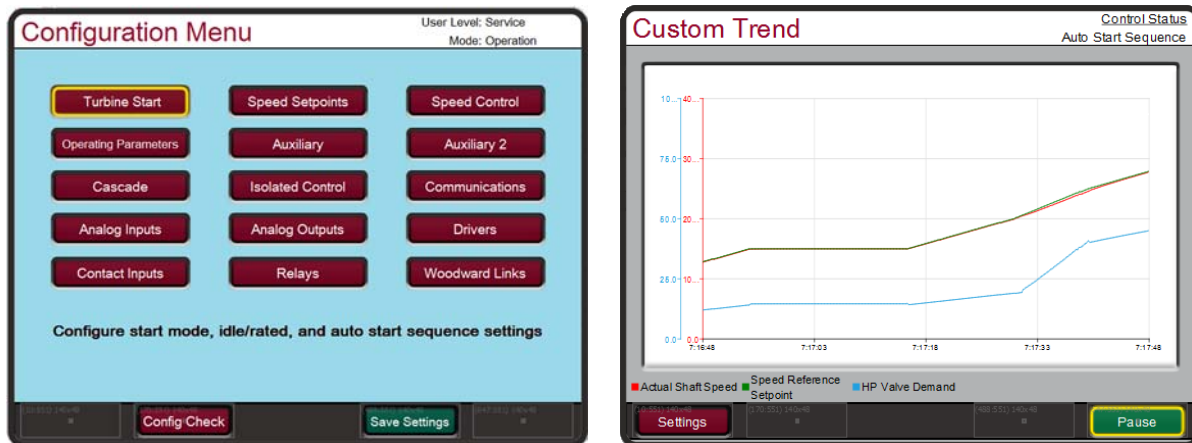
Configuration Menu

User Level: Service
Mode: Operation

Turbine Start
Speed Setpoints
Speed Control
Operating Parameters
Auxiliary
Auxiliary 2
Cascade
Isolated Control
Communications
Analog Inputs
Analog Outputs
Drivers
Contact Inputs
Relays
Woodward Links

Configure start mode, idle/rated, and auto start sequence settings

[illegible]
Config Check
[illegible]
Save Settings
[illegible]

Custom Trend

Control Status
Auto Start Sequence

10.0 40
75.0 30
50.0 20
25.0 10
0.0 0.0

7:16:48
7:17:03
7:17:18
7:17:33
7:17:48

Actual Shaft Speed
Speed Reference Setpoint
HP Valve Demand

Settings
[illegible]
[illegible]
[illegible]
Pause